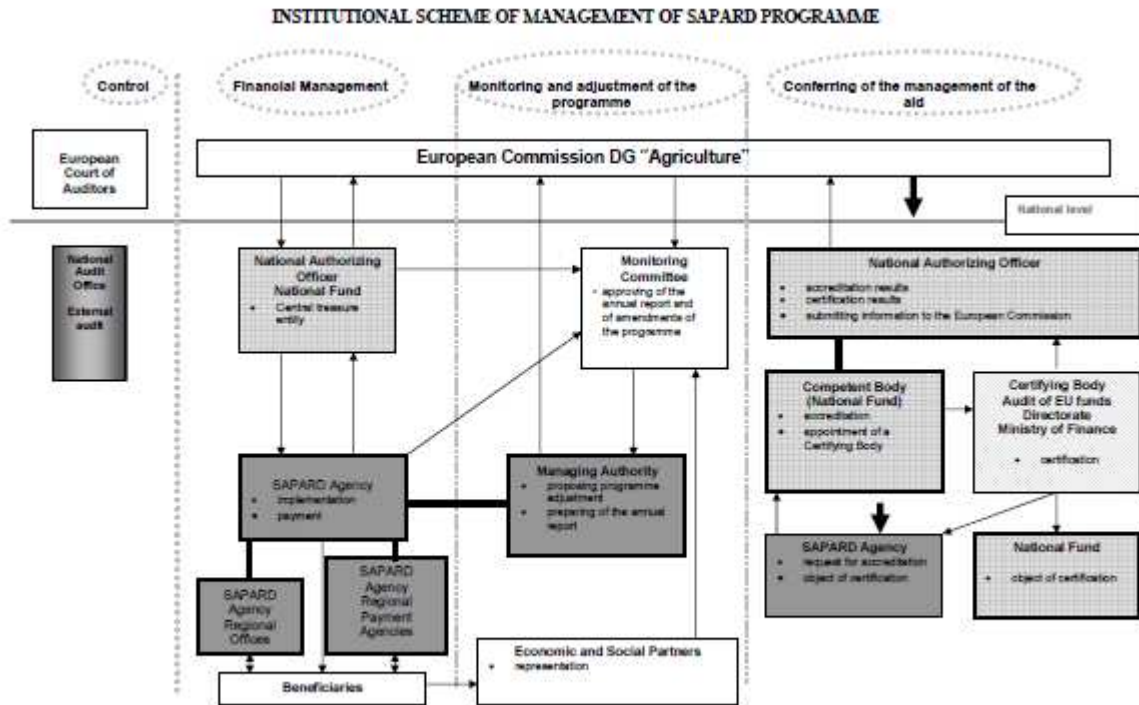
INSTITUTIONAL SCHEME OF MANAGEMENT OF SAPARD PROGRAMME

Control

Financial Management

Monitoring and adjustment of the programme

Conferring of the management of the aid

European Court of Auditors

European Commission DG "Agriculture"

National level

National Audit Office

External audit

National Authorizing Officer National Fund

• Central treasure entity

Monitoring Committee

• approving of the annual report and of amendments of the programme

National Authorizing Officer

• accreditation results
• certification results
• submitting information to the European Commission

Competent Body (National Fund)

• accreditation
• appointment of a Certifying Body

Certifying Body Audit of EU funds Directorate Ministry of Finance

• certification

SAPARD Agency

• implementation
• payment

Managing Authority

• proposing programme adjustment
• preparing of the annual report

SAPARD Agency

• request for accreditation
• object of certification

National Fund

• object of certification

SAPARD Agency Regional Offices

SAPARD Agency Regional Payment Agencies

Economic and Social Partners

• representation

Beneficiaries